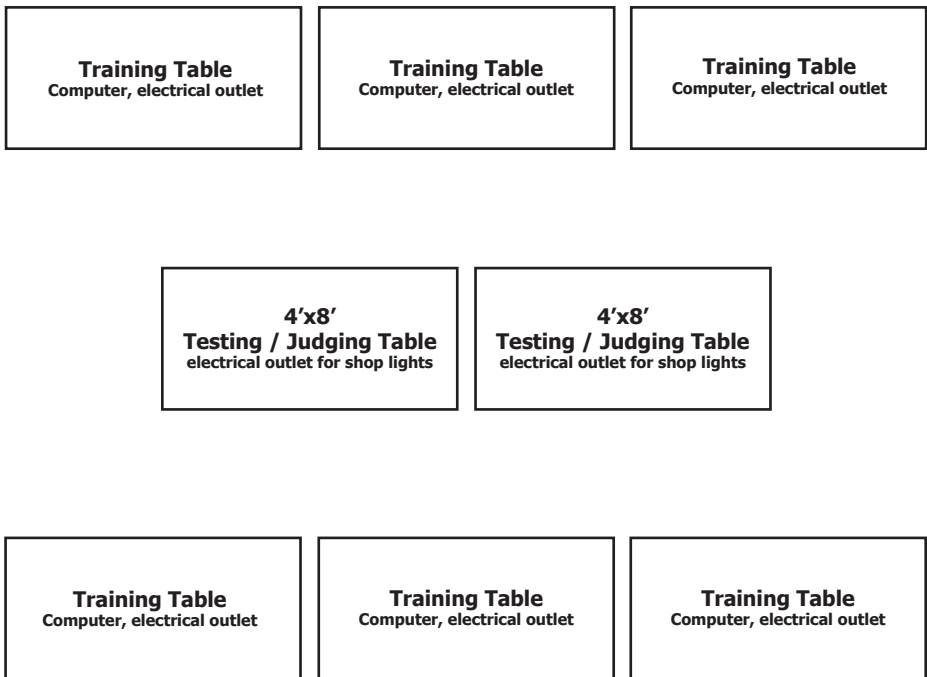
Training Table
Computer, electrical outlet

Training Table
Computer, electrical outlet

Training Table
Computer, electrical outlet

4’x8’
Testing / Judging Table
electrical outlet for shop lights

4’x8’
Testing / Judging Table
electrical outlet for shop lights

Training Table
Computer, electrical outlet

Training Table
Computer, electrical outlet

Training Table
Computer, electrical outlet